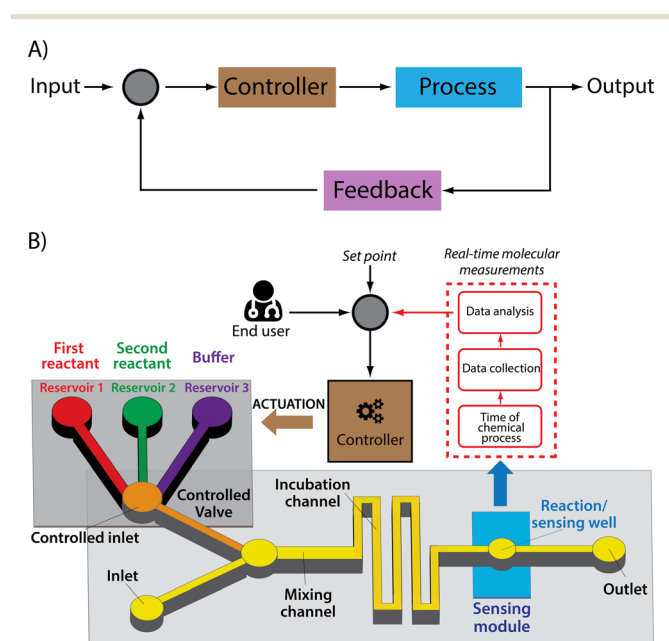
A)

Input

Controller

Process

Output

Feedback

B)

Set point

Real-time molecular measurements

End user

Data analysis

Data collection

Time of chemical process

First reactant

Second reactant

Buffer

Reservoir 1

Reservoir 2

Reservoir 3

ACTUATION

Controller

Controlled Valve

Controlled inlet

Incubation channel

Reaction/ sensing well

Inlet

Mixing channel

Sensing module

Outlet